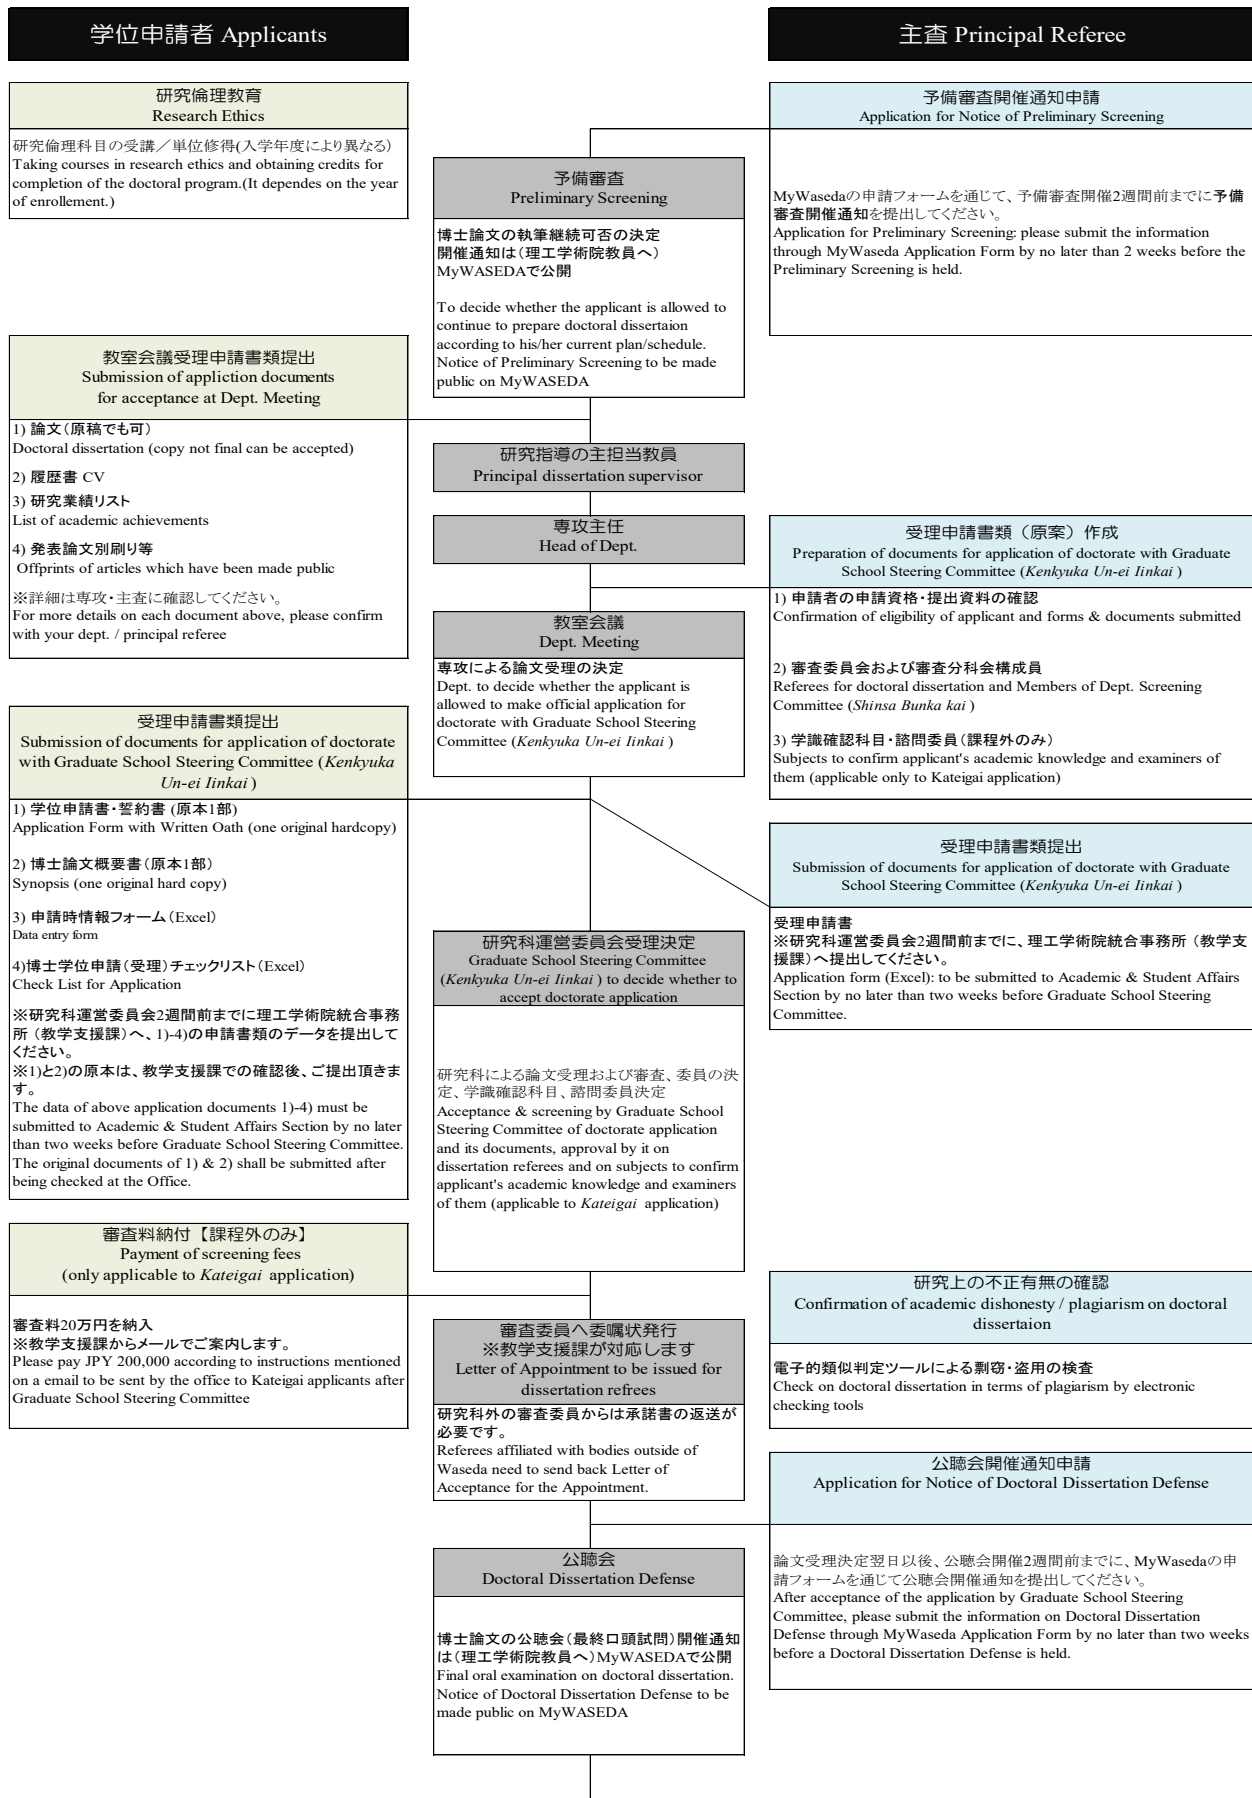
学位申請者 Applicants

研究倫理教育
Research Ethics

研究倫理科目の受講／単位修得(入学年度により異なる)
Taking courses in research ethics and obtaining credits for completion of the doctoral program.(It dependes on the year of enrollement.)

教室会議受理申請書類提出
Submission of appliction documents for acceptance at Dept. Meeting

1) 論文（原稿でも可）
Doctoral dissertation (copy not final can be accepted)
2) 履歴書 CV
3) 研究業績リスト
List of academic achievements
4) 発表論文別刷り等
Offprints of articles which have been made public
※詳細は専攻・主査に確認してください。
For more details on each document above, please confirm with your dept. / principal referee

受理申請書類提出
Submission of documents for application of doctorate with Graduate School Steering Committee (Kenkyuka Un-ei Iinkai )

1) 学位申請書・誓約書 (原本1部)
Application Form with Written Oath (one original hardcopy)
2) 博士論文概要書（原本1部）
Synopsis (one original hard copy)
3) 申請時情報フォーム（Excel）
Data entry form
4)博士学位申請（受理）チェックリスト（Excel）
Check List for Application
※研究科運営委員会2週間前までに理工学術院統合事務所（教学支援課）へ、1)-4)の申請書類のデータを提出してください。
※1)と2)の原本は、教学支援課での確認後、ご提出頂きます。
The data of above application documents 1)-4) must be submitted to Academic & Student Affairs Section by no later than two weeks before Graduate School Steering Committee. The original documents of 1) & 2) shall be submitted after being checked at the Office.

審査料納付【課程外のみ】
Payment of screening fees
(only applicable to Kateigai application)

審査料20万円を納入
※教学支援課からメールでご案内します。
Please pay JPY 200,000 according to instructions mentioned on a email to be sent by the office to Kateigai applicants after Graduate School Steering Committee

予備審査
Preliminary Screening

博士論文の執筆継続可否の決定
開催通知は（理工学術院教員へ）MyWASEDAで公開
To decide whether the applicant is allowed to continue to prepare doctoral dissertaion according to his/her current plan/schedule. Notice of Preliminary Screening to be made public on MyWASEDA

研究指導の主担当教員
Principal dissertation supervisor

専攻主任
Head of Dept.

教室会議
Dept. Meeting

専攻による論文受理の決定
Dept. to decide whether the applicant is allowed to make official application for doctorate with Graduate School Steering Committee (Kenkyuka Un-ei Iinkai )

研究科運営委員会受理決定
Graduate School Steering Committee (Kenkyuka Un-ei Iinkai ) to decide whether to accept doctorate application

研究科による論文受理および審査、委員の決定、学識確認科目、諮問委員決定
Acceptance & screening by Graduate School Steering Committee of doctorate application and its documents, approval by it on dissertation referees and on subjects to confirm applicant's academic knowledge and examiners of them (applicable to Kateigai application)

審査委員へ委嘱状発行
※教学支援課が対応します
Letter of Appointment to be issued for dissertation refrees

研究科外の審査委員からは承諾書の返送が必要です。
Referees affiliated with bodies outside of Waseda need to send back Letter of Acceptance for the Appointment.

公聴会
Doctoral Dissertation Defense

博士論文の公聴会（最終口頭試問）開催通知は（理工学術院教員へ）MyWASEDAで公開
Final oral examination on doctoral dissertation. Notice of Doctoral Dissertation Defense to be made public on MyWASEDA

主査 Principal Referee

予備審査開催通知申請
Application for Notice of Preliminary Screening

MyWasedaの申請フォームを通じて、予備審査開催2週間前までに予備審査開催通知を提出してください。
Application for Preliminary Screening: please submit the information through MyWaseda Application Form by no later than 2 weeks before the Preliminary Screening is held.

受理申請書類（原案）作成
Preparation of documents for application of doctorate with Graduate School Steering Committee (Kenkyuka Un-ei Iinkai )

1) 申請者の申請資格・提出資料の確認
Confirmation of eligibility of applicant and forms & documents submitted
2) 審査委員会および審査分科会構成員
Referees for doctoral dissertation and Members of Dept. Screening Committee (Shinsa Bunka kai )
3) 学識確認科目・諮問委員（課程外のみ）
Subjects to confirm applicant's academic knowledge and examiners of them (applicable only to Kateigai application)

受理申請書類提出
Submission of documents for application of doctorate with Graduate School Steering Committee (Kenkyuka Un-ei Iinkai )

受理申請書
※研究科運営委員会2週間前までに、理工学術院統合事務所（教学支援課）へ提出してください。
Application form (Excel): to be submitted to Academic & Student Affairs Section by no later than two weeks before Graduate School Steering Committee.

研究上の不正有無の確認
Confirmation of academic dishonesty / plagiarism on doctoral dissertaion

電子的類似判定ツールによる剽窃・盗用の検査
Check on doctoral dissertation in terms of plagiarism by electronic checking tools

公聴会開催通知申請
Application for Notice of Doctoral Dissertation Defense

論文受理決定翌日以後、公聴会開催2週間前までに、MyWasedaの申請フォームを通じて公聴会開催通知を提出してください。
After acceptance of the application by Graduate School Steering Committee, please submit the information on Doctoral Dissertation Defense through MyWaseda Application Form by no later than two weeks before a Doctoral Dissertation Defense is held.